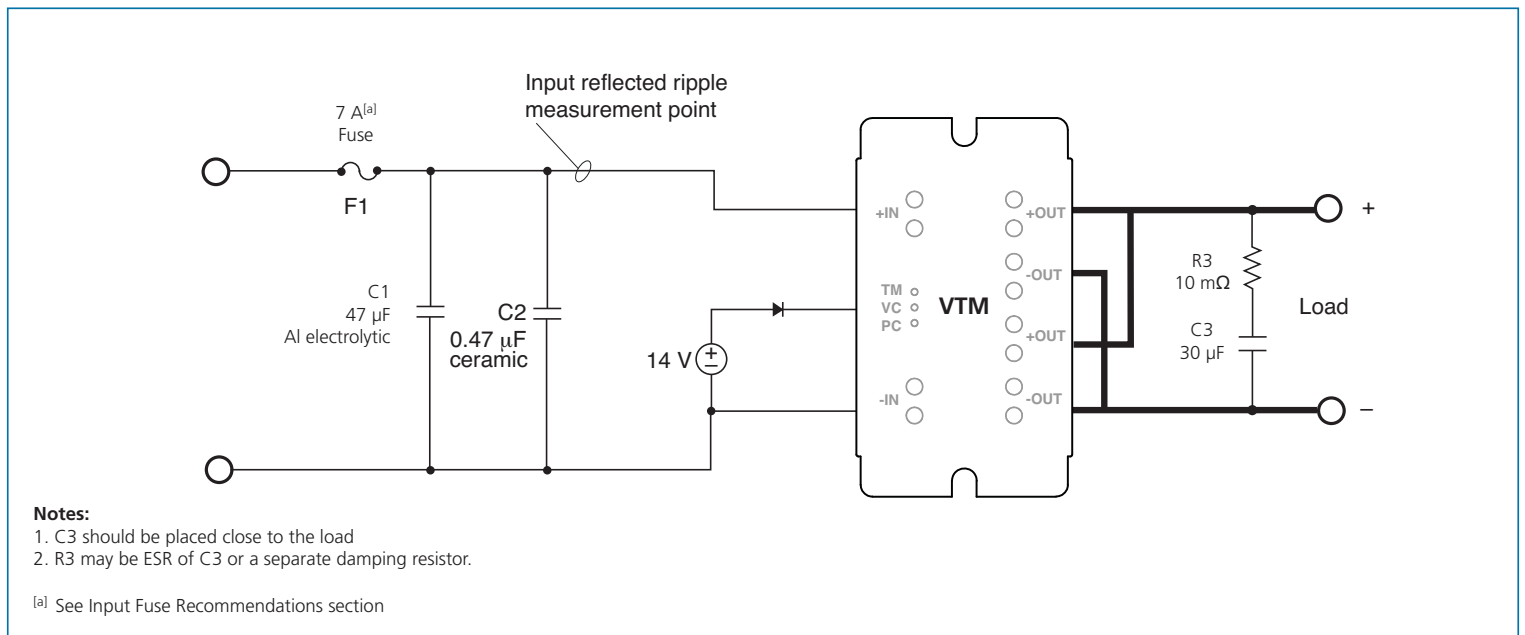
Input reflected ripple measurement point

7 A$^{[a]}$
Fuse

F1

C1
47 µF
Al electrolytic

C2
0.47 µF
ceramic

14 V

+IN

TM
VC
PC

-IN

VTM

+OUT

-OUT

+OUT

-OUT

R3
10 mΩ

C3
30 µF

Load

+

–

**Notes:**
1. C3 should be placed close to the load
2. R3 may be ESR of C3 or a separate damping resistor.

$^{[a]}$ See Input Fuse Recommendations section